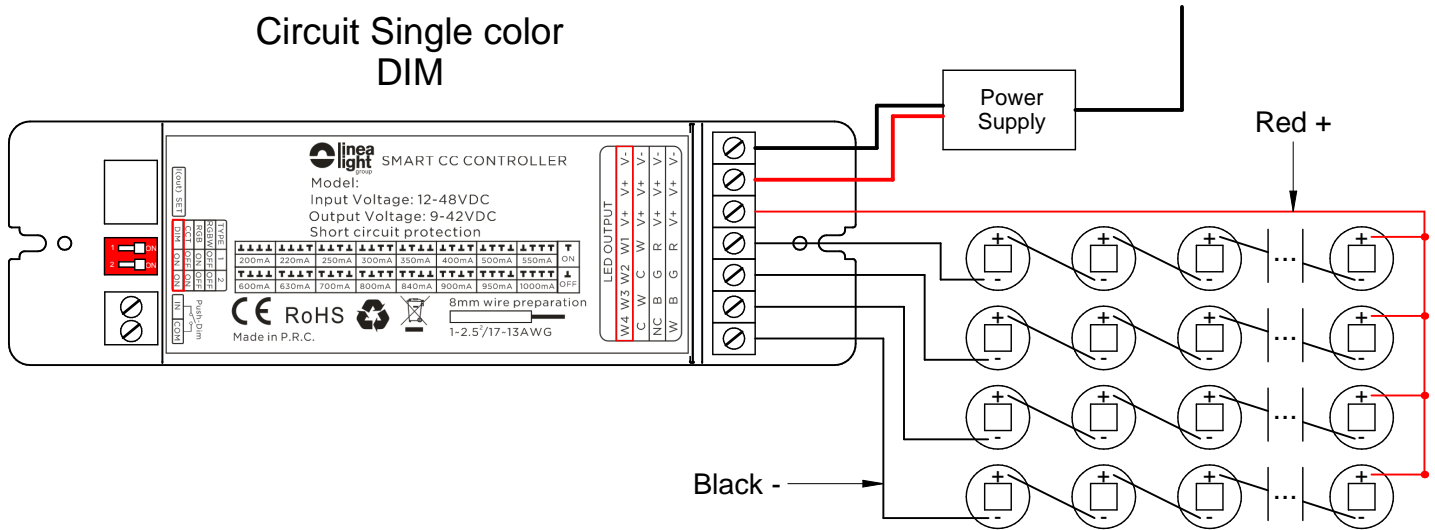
Circuit Single color
DIM

Power Supply

Red +

linea light group
SMART CC CONTROLLER
Model:
Input Voltage: 12-48VDC
Output Voltage: 9-42VDC
Short circuit protection

| 200mA | 220mA | 250mA | 300mA | 350mA | 400mA | 500mA | 550mA | ON |
|---|---|---|---|---|---|---|---|---|
| 600mA | 630mA | 700mA | 800mA | 840mA | 900mA | 950mA | 1000mA | OFF |

(out) SET

| TYPE | 1 | 2 |
|---|---|---|
| RGBW | OFF | OFF |
| RGB | ON | OFF |
| CCT | OFF | ON |
| DIM | ON | ON |

ON
1
2

IN
COM
Push-Dim

CE RoHS
Made in P.R.C.

8mm wire preparation
1-2.5$^2$/17-13AWG

LED OUTPUT

| W4 | W3 | W2 | W1 | V+ | V- |
|---|---|---|---|---|---|
| C- | W | C | W | V+ | V- |
| NC | B | G | R | V+ | V- |
| W | B | G | R | V+ | V- |

+ -
...

Black -